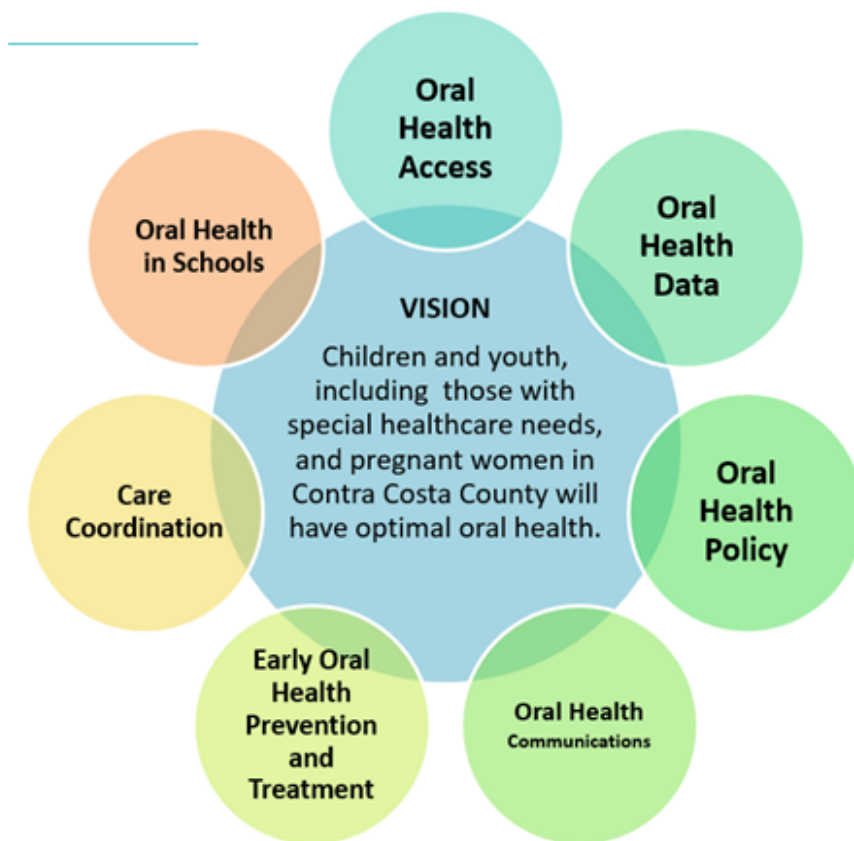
VISION

Children and youth, including those with special healthcare needs, and pregnant women in Contra Costa County will have optimal oral health.

Oral Health Access

Oral Health Data

Oral Health Policy

Oral Health Communications

Early Oral Health Prevention and Treatment

Care Coordination

Oral Health in Schools